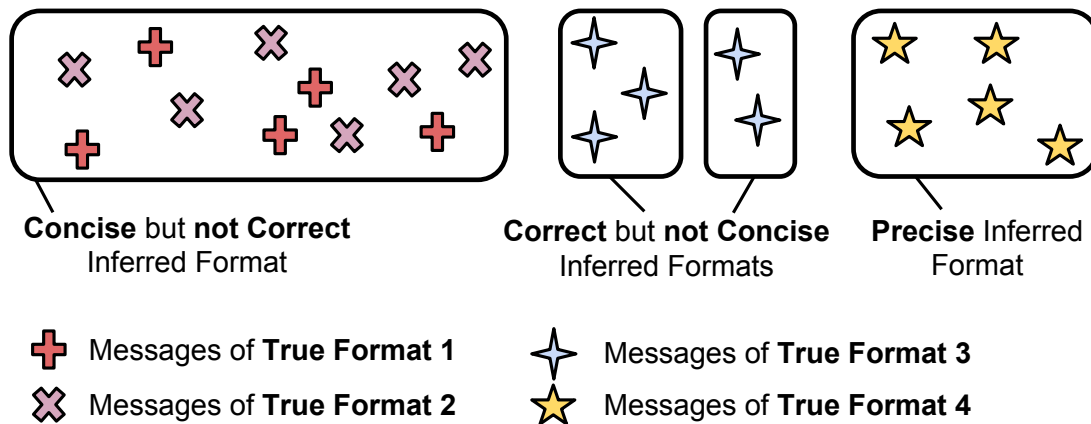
Concise but not Correct Inferred Format

Correct but not Concise Inferred Formats

Precise Inferred Format

Messages of True Format 1

Messages of True Format 2

Messages of True Format 3

Messages of True Format 4